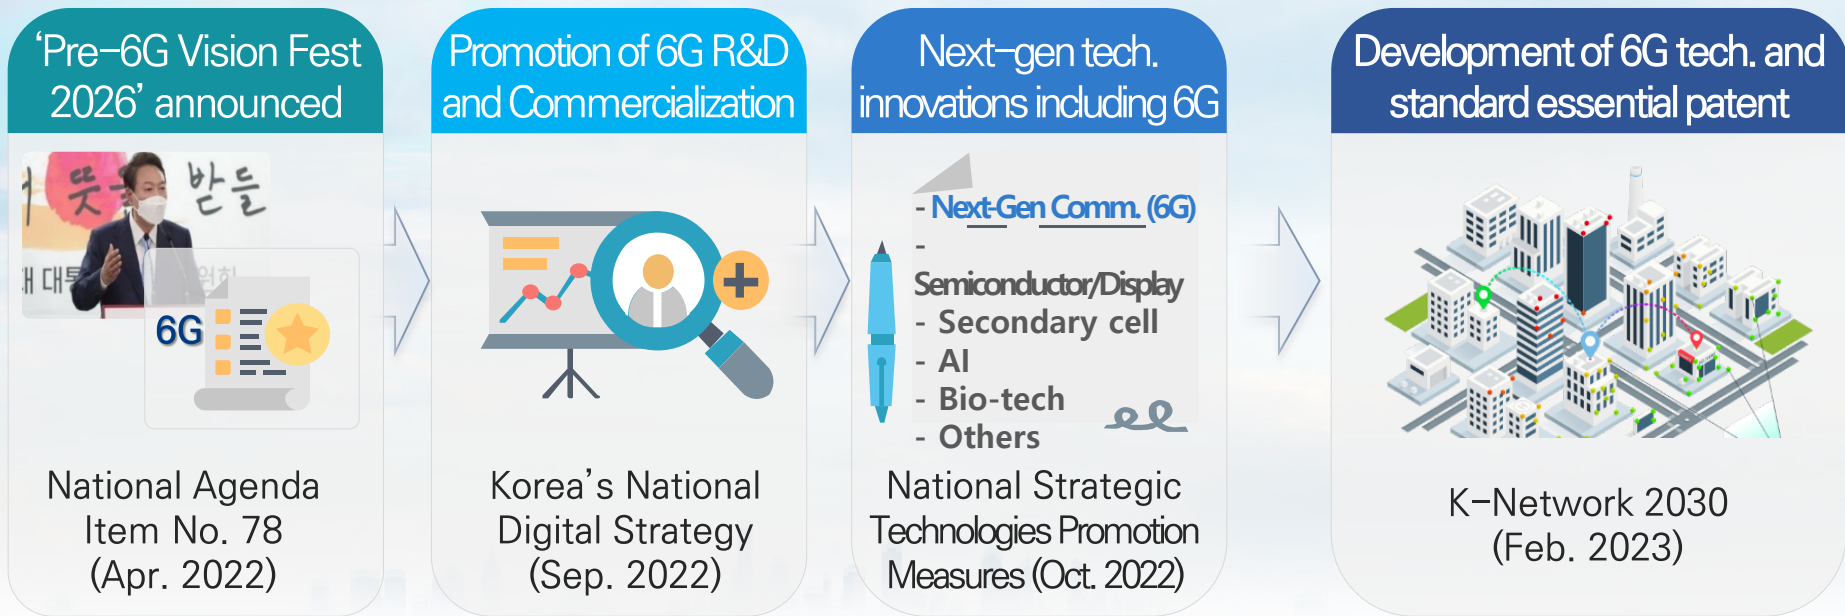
‘Pre-6G Vision Fest 2026’ announced

6G

National Agenda Item No. 78 (Apr. 2022)

Promotion of 6G R&D and Commercialization

Korea’s National Digital Strategy (Sep. 2022)

Next-gen tech. innovations including 6G

- Next-Gen Comm. (6G)
- Semiconductor/Display
- Secondary cell
- AI
- Bio-tech
- Others

National Strategic Technologies Promotion Measures (Oct. 2022)

Development of 6G tech. and standard essential patent

K-Network 2030 (Feb. 2023)